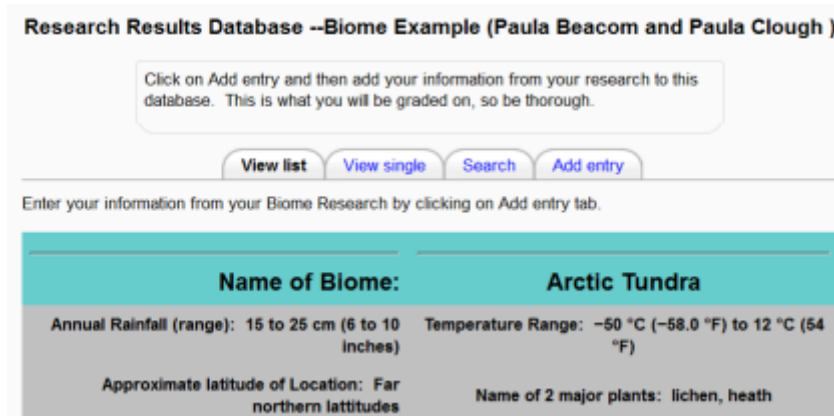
Research Results Database --Biome Example (Paula Beacom and Paula Clough )

Click on Add entry and then add your information from your research to this database. This is what you will be graded on, so be thorough.

View list | View single | Search | Add entry

Enter your information from your Biome Research by clicking on Add entry tab.

| Name of Biome: | Arctic Tundra |
|---|---|
| Annual Rainfall (range): 15 to 25 cm (6 to 10 inches) | Temperature Range: −50 °C (−58.0 °F) to 12 °C (54 °F) |
| Approximate latitude of Location: Far northern lattitudes | Name of 2 major plants: lichen, heath |